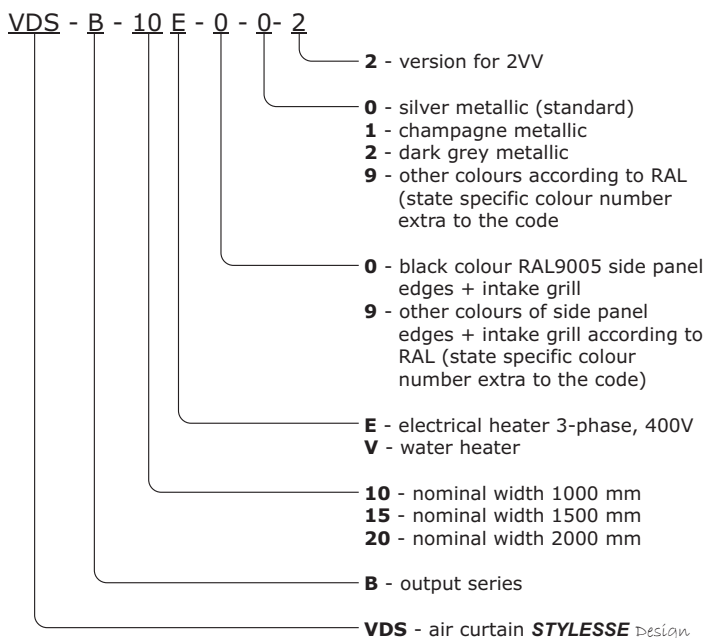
VDS - B - 10 E - 0 - 0- 2

**2** - version for 2VV

**0** - silver metallic (standard)
**1** - champagne metallic
**2** - dark grey metallic
**9** - other colours according to RAL (state specific colour number extra to the code

**0** - black colour RAL9005 side panel edges + intake grill
**9** - other colours of side panel edges + intake grill according to RAL (state specific colour number extra to the code)

**E** - electrical heater 3-phase, 400V
**V** - water heater

**10** - nominal width 1000 mm
**15** - nominal width 1500 mm
**20** - nominal width 2000 mm

**B** - output series

**VDS** - air curtain ***STYLESSE*** Design